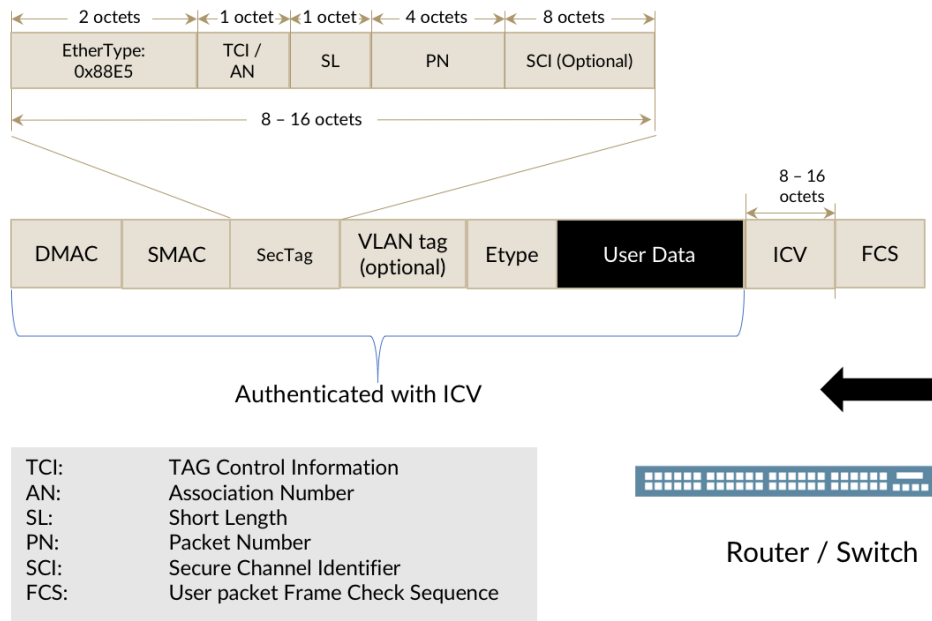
2 octets
1 octet
1 octet
4 octets
8 octets

| EtherType: 0x88E5 | TCI / AN | SL | PN | SCI (Optional) |
|---|---|---|---|---|

8 – 16 octets

8 – 16 octets

| DMAC | SMAC | SecTag | VLAN tag (optional) | Etype | User Data | ICV | FCS |
|---|---|---|---|---|---|---|---|

Authenticated with ICV

| | |
|---|---|
| TCI: | TAG Control Information |
| AN: | Association Number |
| SL: | Short Length |
| PN: | Packet Number |
| SCI: | Secure Channel Identifier |
| FCS: | User packet Frame Check Sequence |

Router / Switch